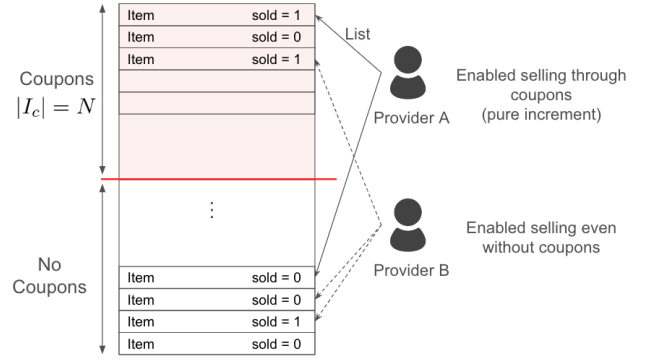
| Item | sold = 1 |
|---|---|
| Item | sold = 0 |
| Item | sold = 1 |
| | |
| | |
| | |

⋮

| Item | sold = 0 |
|---|---|
| Item | sold = 0 |
| Item | sold = 1 |
| Item | sold = 0 |

Coupons $|I_c| = N$

No Coupons

List

Provider A

Enabled selling through coupons (pure increment)

Provider B

Enabled selling even without coupons